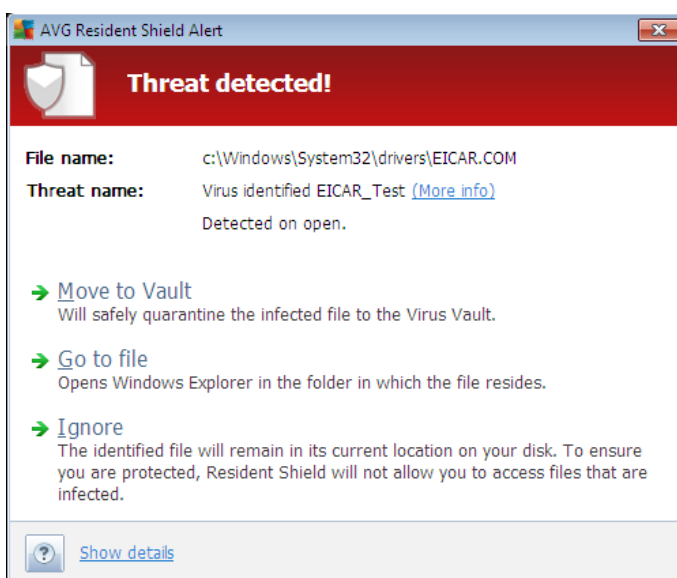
AVG Resident Shield Alert

Threat detected!

File name: c:\Windows\System32\drivers\EICAR.COM
Threat name: Virus identified EICAR_Test (More info)
Detected on open.

Move to Vault
Will safely quarantine the infected file to the Virus Vault.

Go to file
Opens Windows Explorer in the folder in which the file resides.

Ignore
The identified file will remain in its current location on your disk. To ensure you are protected, Resident Shield will not allow you to access files that are infected.

Show details